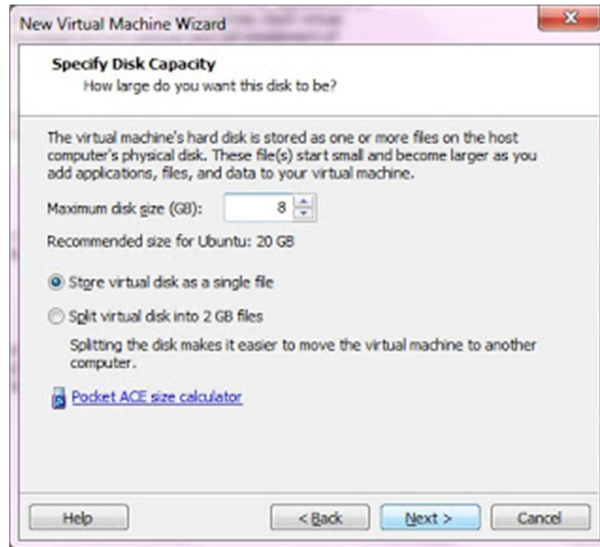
New Virtual Machine Wizard

Specify Disk Capacity
How large do you want this disk to be?

The virtual machine's hard disk is stored as one or more files on the host computer's physical disk. These file(s) start small and become larger as you add applications, files, and data to your virtual machine.

Maximum disk size (GB): 8

Recommended size for Ubuntu: 20 GB

Store virtual disk as a single file

Split virtual disk into 2 GB files

Splitting the disk makes it easier to move the virtual machine to another computer.

Pocket ACE size calculator

Help

< Back

Next >

Cancel